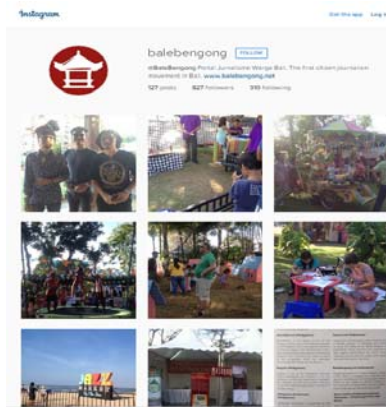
Instagram

Get the app Log in

balebengong FOLLOW

nBaleBengong Portal Jurnalisme Warga Bali. The first citizen journalism movement in Bali. www.balebengong.net

127 posts 827 followers 510 following

JAZZ